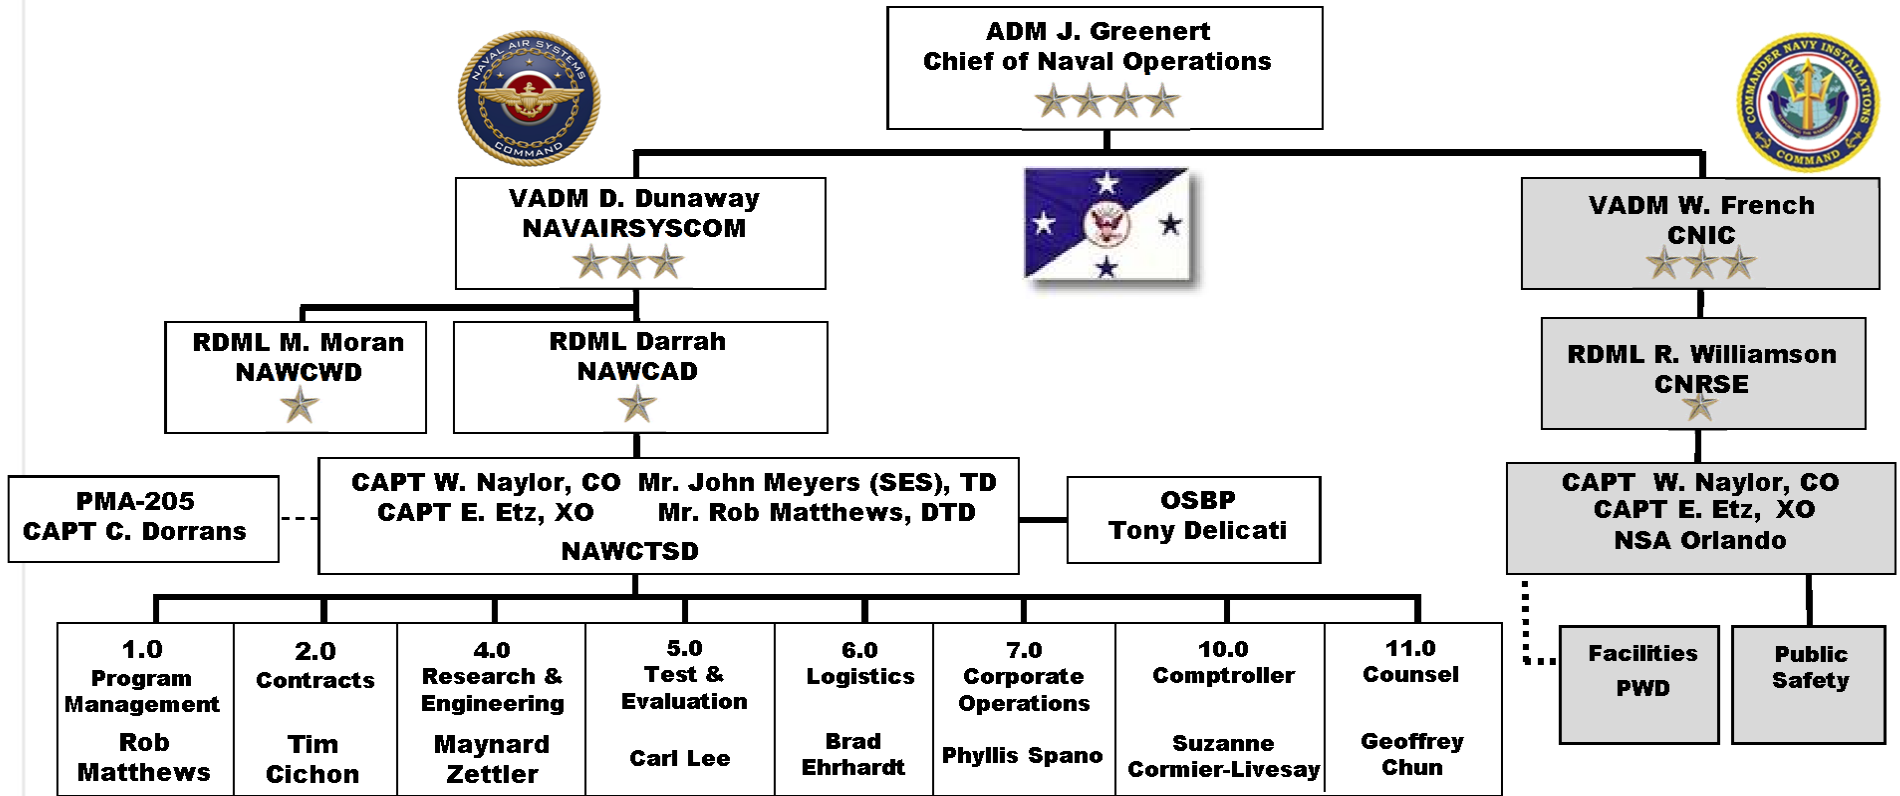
NAVAL AIR SYSTEMS COMMAND

ADM J. Greenert
Chief of Naval Operations

COMMANDER NAVY INSTALLATIONS COMMAND

VADM D. Dunaway
NAVAIRSYSCOM

VADM W. French
CNIC

RDML M. Moran
NAWCWD

RDML Darrah
NAWCAD

RDML R. Williamson
CNRSE

PMA-205
CAPT C. Dorrans

CAPT W. Naylor, CO Mr. John Meyers (SES), TD
CAPT E. Etz, XO Mr. Rob Matthews, DTD
NAWCTSD

OSBP
Tony Delicati

CAPT W. Naylor, CO
CAPT E. Etz, XO
NSA Orlando

1.0
Program Management
Rob Matthews

2.0
Contracts
Tim Cichon

4.0
Research & Engineering
Maynard Zettler

5.0
Test & Evaluation
Carl Lee

6.0
Logistics
Brad Ehrhardt

7.0
Corporate Operations
Phyllis Spano

10.0
Comptroller
Suzanne Cormier-Livesay

11.0
Counsel
Geoffrey Chun

Facilities
PWD

Public Safety